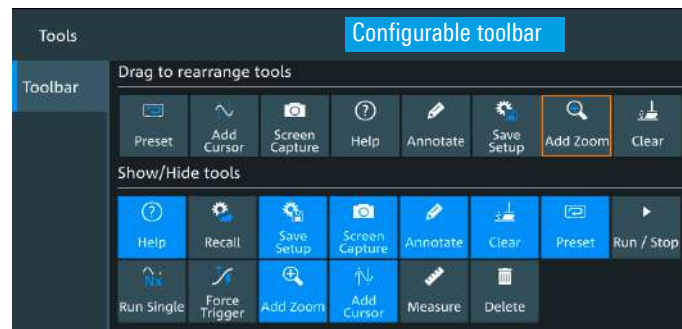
Tools

Configurable toolbar

Toolbar

Drag to rearrange tools

Preset
Add Cursor
Screen Capture
Help
Annotate
Save Setup
Add Zoom
Clear

Show/Hide tools

Help
Recall
Save Setup
Screen Capture
Annotate
Clear
Preset
Run / Stop
Nx
Run Single
Force Trigger
Add Zoom
Add Cursor
Measure
Delete